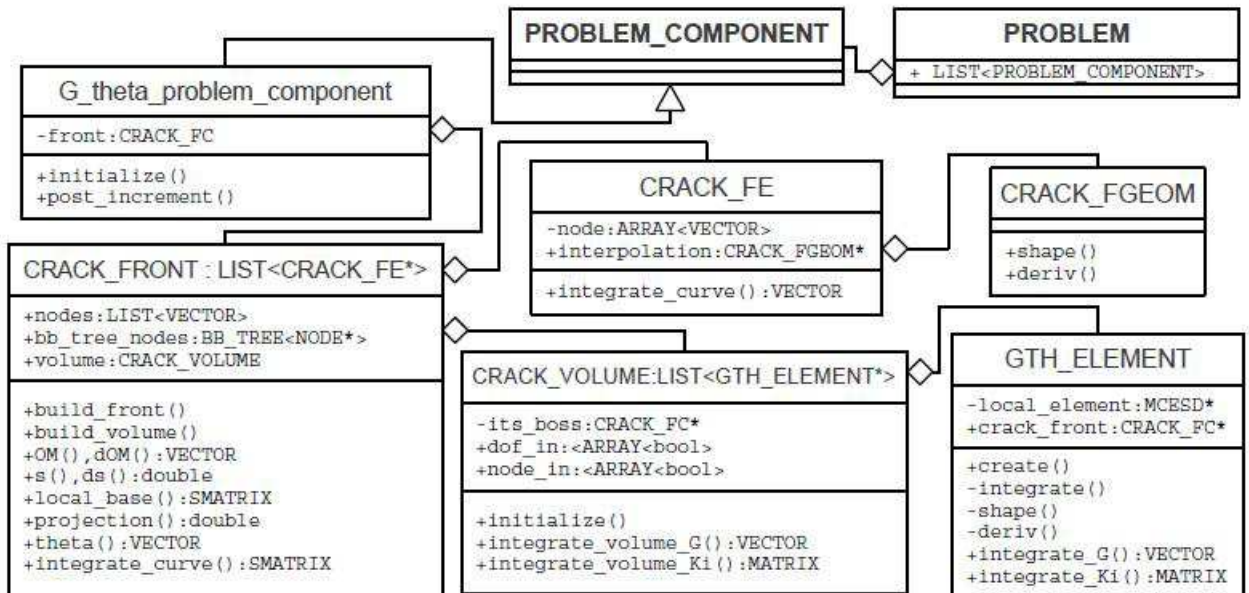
PROBLEM_COMPONENT

PROBLEM
+ LIST<PROBLEM_COMPONENT>

G_theta_problem_component
-front:CRACK_FC
+initialize()
+post_increment()

CRACK_FE
-node:ARRAY<VECTOR>
+interpolation:CRACK_FGEOM*
+integrate_curve():VECTOR

CRACK_FGEOM
+shape()
+deriv()

CRACK_FRONT : LIST<CRACK_FE*>
+nodes:LIST<VECTOR>
+bb_tree_nodes:BB_TREE<NODE*>
+volume:CRACK_VOLUME
+build_front()
+build_volume()
+OM(),dOM():VECTOR
+s(),ds():double
+local_base():SMATRIX
+projection():double
+theta():VECTOR
+integrate_curve():SMATRIX

CRACK_VOLUME:LIST<GTH_ELEMENT*>
-its_boss:CRACK_FC*
+dof_in:<ARRAY<bool>
+node_in:<ARRAY<bool>
+initialize()
+integrate_volume_G():VECTOR
+integrate_volume_Ki():MATRIX

GTH_ELEMENT
-local_element:MCESD*
+crack_front:CRACK_FC*
+create()
-integrate()
-shape()
-deriv()
+integrate_G():VECTOR
+integrate_Ki():MATRIX